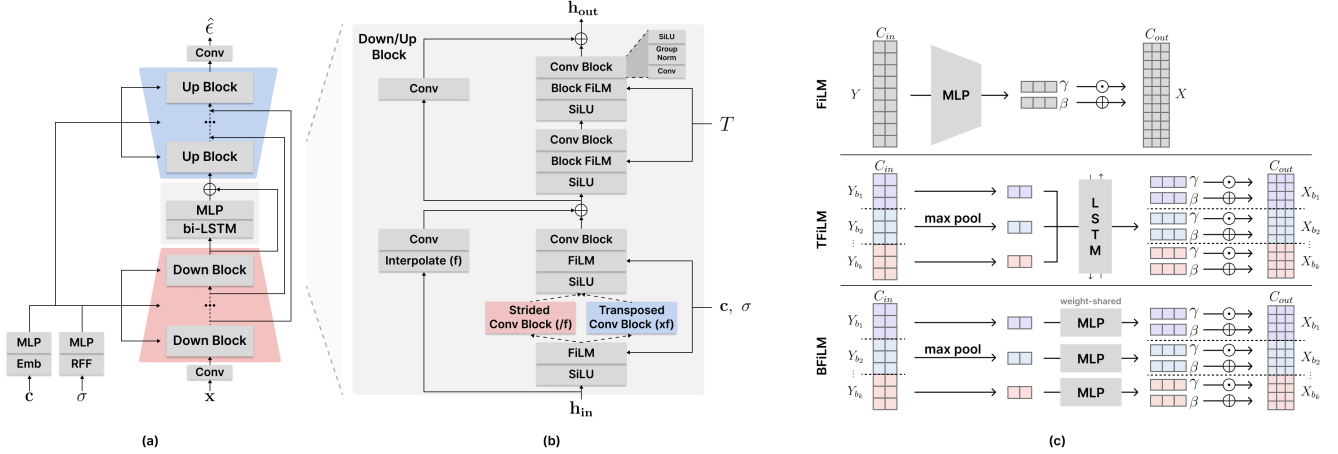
$\hat{\epsilon}$

Conv

Up Block

Up Block

MLP

bi-LSTM

Down Block

Down Block

Conv

MLP

Emb

MLP

RFF

$\mathbf{c}$

$\sigma$

$\mathbf{x}$

(a)

$\mathbf{h_{out}}$

Down/Up Block

SiLU

Group Norm

Conv

Conv Block

Block FiLM

SiLU

Conv

Conv Block

Block FiLM

SiLU

$T$

Conv

Interpolate (f)

Conv Block

FiLM

SiLU

Strided Conv Block (/f)

Transposed Conv Block (xf)

$\mathbf{c}, \ \sigma$

FiLM

SiLU

$\mathbf{h_{in}}$

(b)

FiLM

$C_{in}$

$Y$

MLP

$\gamma$

$\beta$

$C_{out}$

$X$

TFiLM

$C_{in}$

$Y_{b_1}$

$Y_{b_2}$

$Y_{b_k}$

max pool

L S T M

$\gamma$

$\beta$

$\gamma$

$\beta$

$\gamma$

$\beta$

$C_{out}$

$X_{b_1}$

$X_{b_2}$

$X_{b_k}$

BFiLM

$C_{in}$

$Y_{b_1}$

$Y_{b_2}$

$Y_{b_k}$

max pool

weight-shared

MLP

MLP

MLP

$\gamma$

$\beta$

$\gamma$

$\beta$

$\gamma$

$\beta$

$C_{out}$

$X_{b_1}$

$X_{b_2}$

$X_{b_k}$

(c)